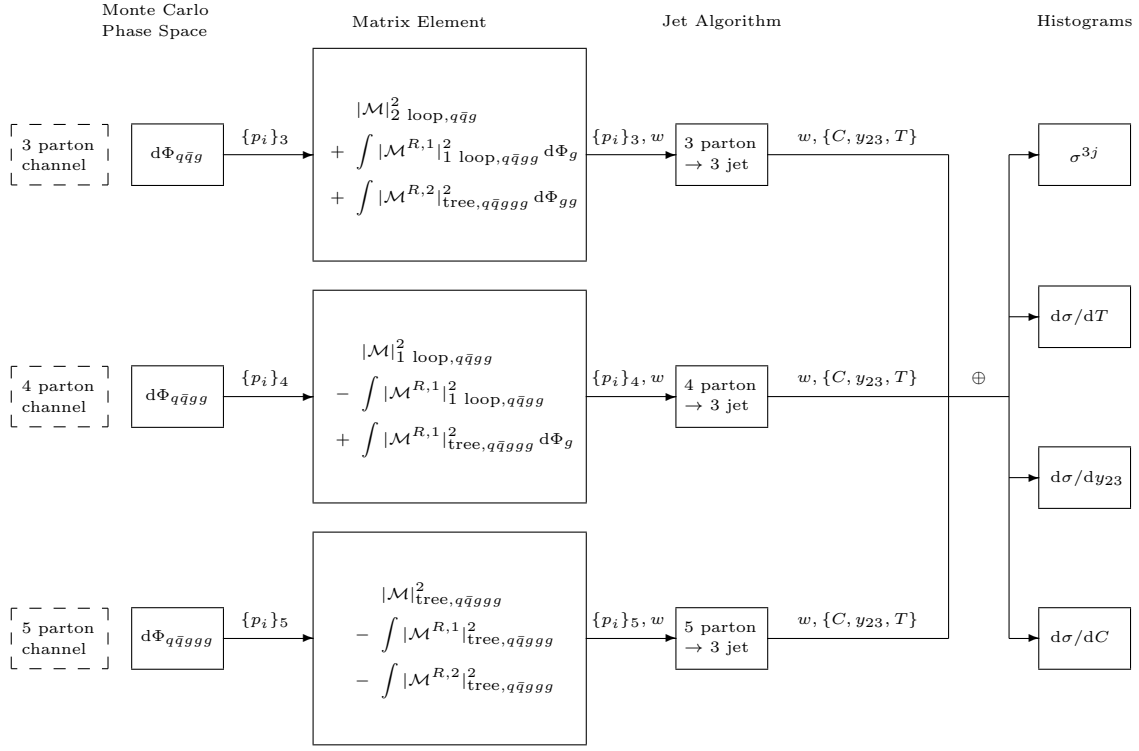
Monte Carlo Phase Space

Matrix Element

Jet Algorithm

Histograms

3 parton channel

$\mathrm{d}\Phi_{q\bar{q}g}$

$\{p_i\}_3$

$|\mathcal{M}|^2_{2\text{ loop},q\bar{q}g}$
$+ \int |\mathcal{M}^{R,1}|^2_{1\text{ loop},q\bar{q}gg}\,\mathrm{d}\Phi_g$
$+ \int |\mathcal{M}^{R,2}|^2_{\text{tree},q\bar{q}ggg}\,\mathrm{d}\Phi_{gg}$

$\{p_i\}_3, w$

3 parton $\rightarrow$ 3 jet

$w, \{C, y_{23}, T\}$

$\sigma^{3j}$

$\mathrm{d}\sigma/\mathrm{d}T$

4 parton channel

$\mathrm{d}\Phi_{q\bar{q}gg}$

$\{p_i\}_4$

$|\mathcal{M}|^2_{1\text{ loop},q\bar{q}gg}$
$- \int |\mathcal{M}^{R,1}|^2_{1\text{ loop},q\bar{q}gg}$
$+ \int |\mathcal{M}^{R,1}|^2_{\text{tree},q\bar{q}ggg}\,\mathrm{d}\Phi_g$

$\{p_i\}_4, w$

4 parton $\rightarrow$ 3 jet

$w, \{C, y_{23}, T\}$

$\oplus$

$\mathrm{d}\sigma/\mathrm{d}y_{23}$

5 parton channel

$\mathrm{d}\Phi_{q\bar{q}ggg}$

$\{p_i\}_5$

$|\mathcal{M}|^2_{\text{tree},q\bar{q}ggg}$
$- \int |\mathcal{M}^{R,1}|^2_{\text{tree},q\bar{q}ggg}$
$- \int |\mathcal{M}^{R,2}|^2_{\text{tree},q\bar{q}ggg}$

$\{p_i\}_5, w$

5 parton $\rightarrow$ 3 jet

$w, \{C, y_{23}, T\}$

$\mathrm{d}\sigma/\mathrm{d}C$